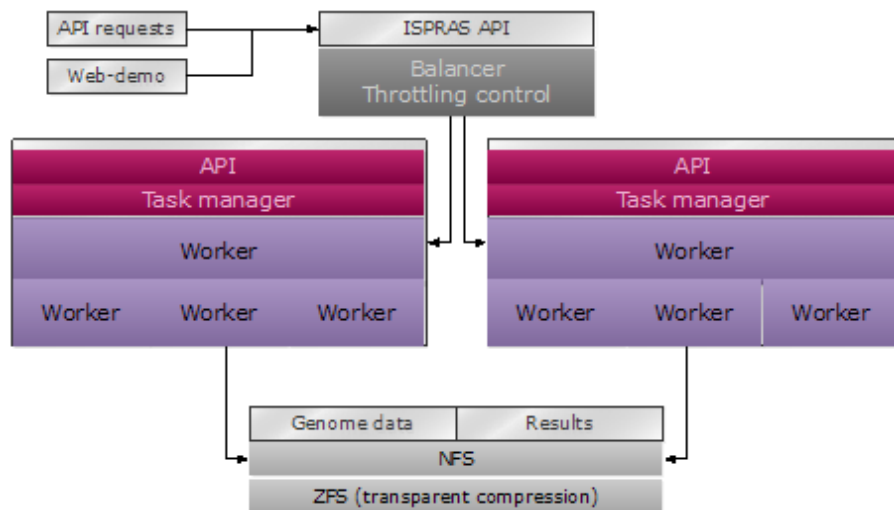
API requests

Web-demo

ISPRAS API

Balancer
Throttling control

API
Task manager
Worker
Worker Worker Worker

API
Task manager
Worker
Worker Worker Worker

Genome data | Results
NFS
ZFS (transparent compression)